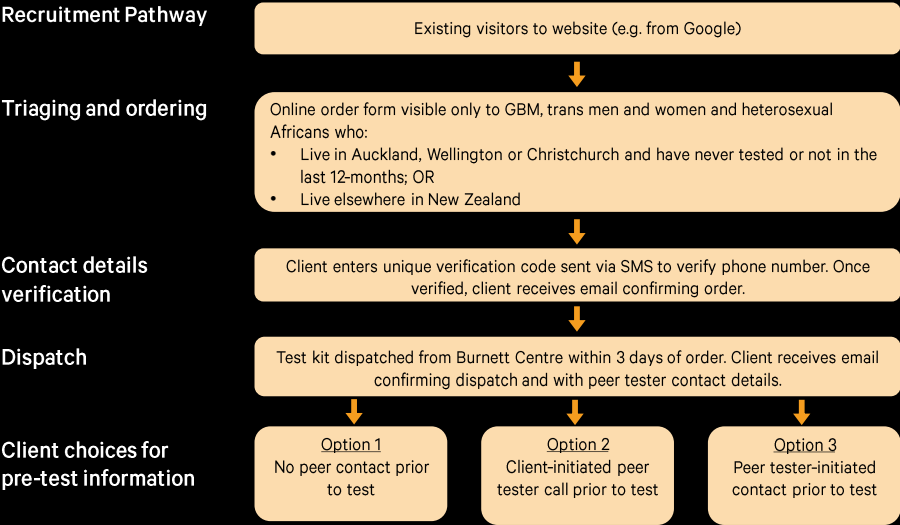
Recruitment Pathway

Existing visitors to website (e.g. from Google)

Triaging and ordering

Online order form visible only to GBM, trans men and women and heterosexual Africans who:
- Live in Auckland, Wellington or Christchurch and have never tested or not in the last 12-months; OR
- Live elsewhere in New Zealand

Contact details verification

Client enters unique verification code sent via SMS to verify phone number. Once verified, client receives email confirming order.

Dispatch

Test kit dispatched from Burnett Centre within 3 days of order. Client receives email confirming dispatch and with peer tester contact details.

Client choices for pre-test information

Option 1
No peer contact prior to test

Option 2
Client-initiated peer tester call prior to test

Option 3
Peer tester-initiated contact prior to test